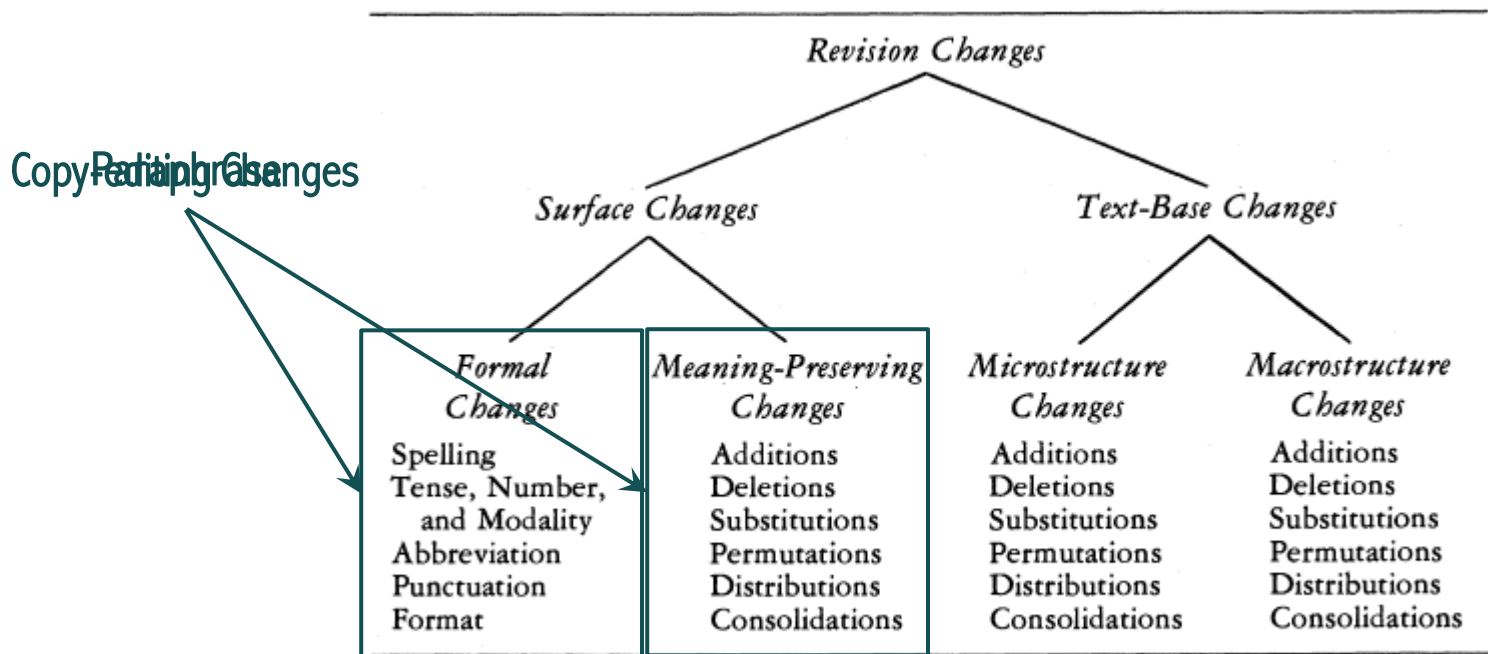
Copy-Editing Changes
Paraphrase

Revision Changes

Surface Changes

Text-Base Changes

Formal Changes
Spelling
Tense, Number, and Modality
Abbreviation
Punctuation
Format

Meaning-Preserving Changes
Additions
Deletions
Substitutions
Permutations
Distributions
Consolidations

Microstructure Changes
Additions
Deletions
Substitutions
Permutations
Distributions
Consolidations

Macrostructure Changes
Additions
Deletions
Substitutions
Permutations
Distributions
Consolidations